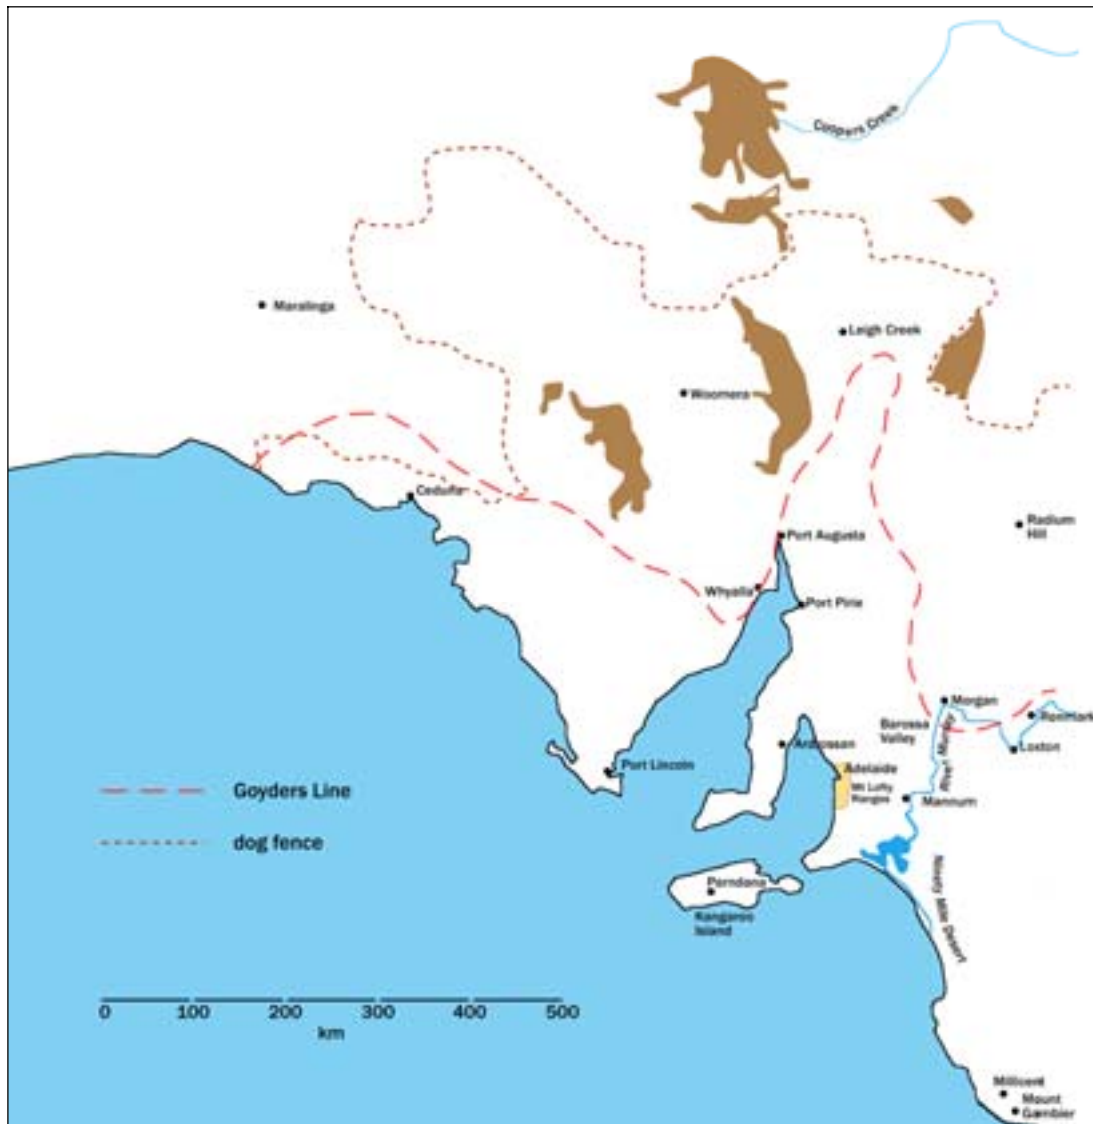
Coopers Creek

Maralinga

Leigh Creek

Woomera

Ceduna

Port Augusta

Radium Hill

Whyalla

Port Pirie

Morgan

Renmark

Barossa Valley

River Murray

Loxton

Ardrossan

Port Lincoln

Adelaide

Mt Lofty Ranges

Mannum

Goyders Line

dog fence

Parndana

Kangaroo Island

Ninety Mile Desert

0 100 200 300 400 500

km

Millicent

Mount Gambier